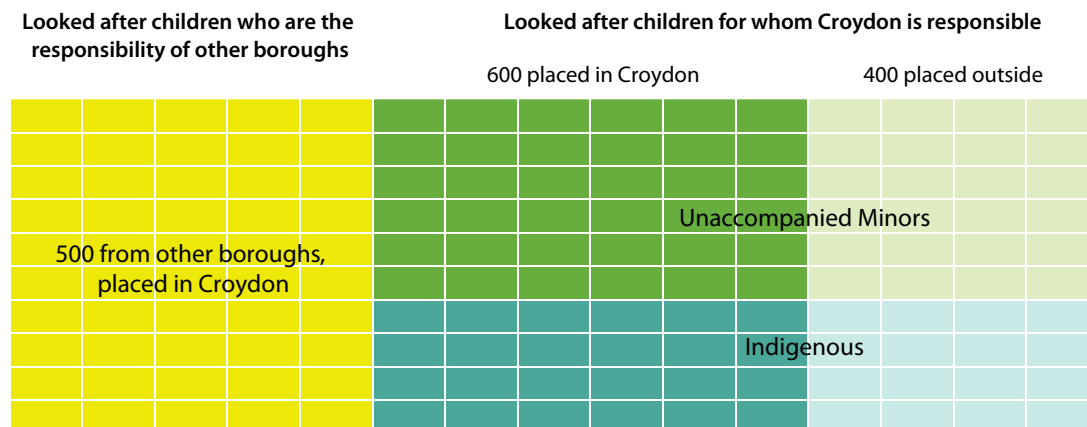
Looked after children who are the responsibility of other boroughs

Looked after children for whom Croydon is responsible

600 placed in Croydon

400 placed outside

Unaccompanied Minors

500 from other boroughs, placed in Croydon

Indigenous